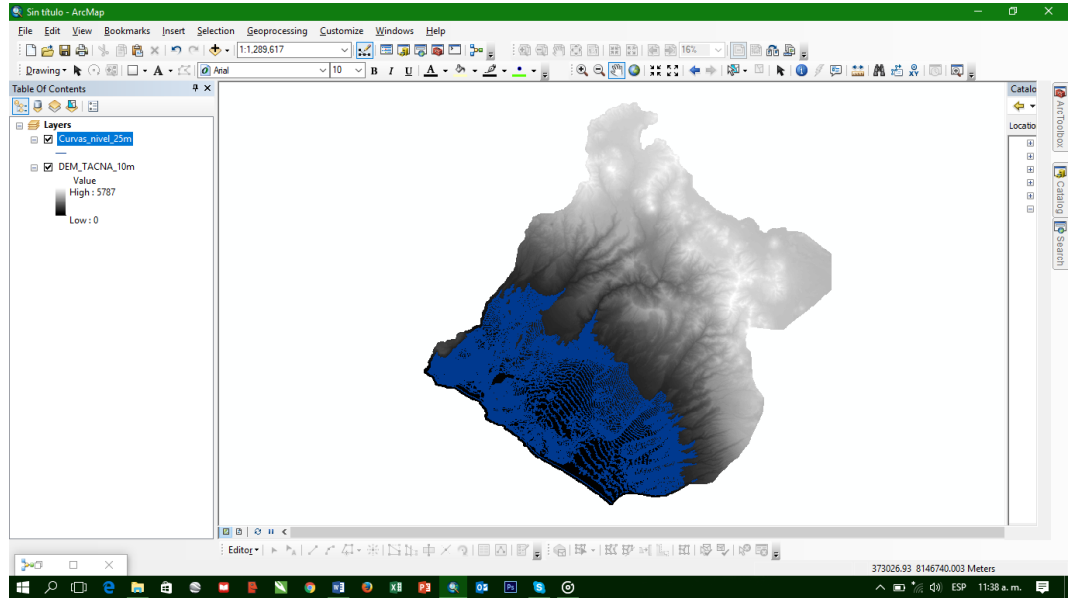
Sin título - ArcMap

File Edit View Bookmarks Insert Selection Geoprocessing Customize Windows Help

1:1,289,617

16%

Drawing

Arial

10

B I U A

Table Of Contents

Layers

Curvas_nivel_25m

DEM_TACNA_10m

Value

High : 5787

Low : 0

Catalo

Location

ArcToolbox

Catalog

Search

Editor

373026.93 8146740.003 Meters

ESP 11:38 a. m.